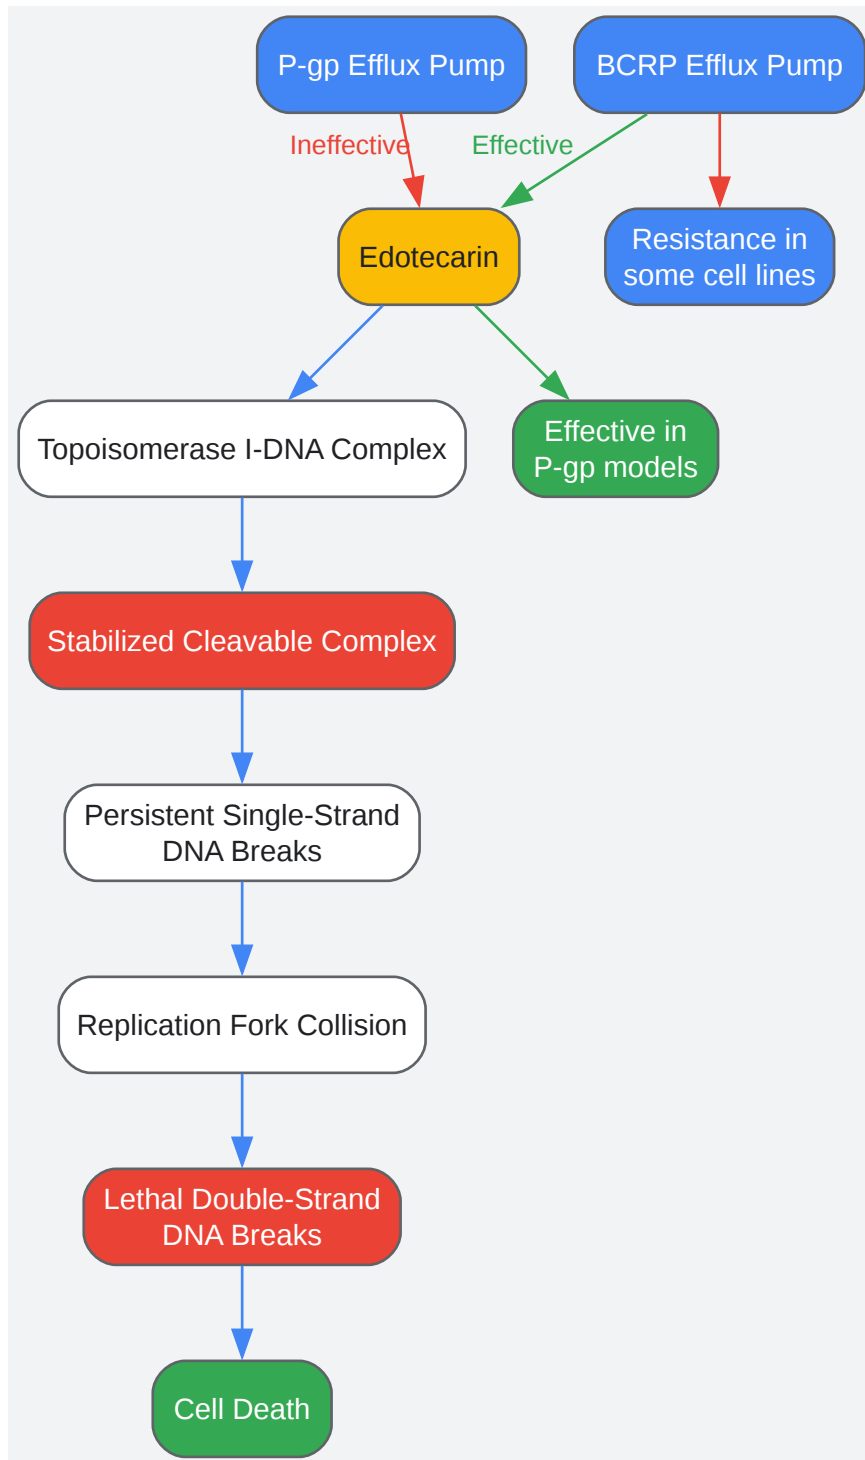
P-gp Efflux Pump

BCRP Efflux Pump

Ineffective

Effective

Edotecarin

Resistance in some cell lines

Topoisomerase I-DNA Complex

Effective in P-gp models

Stabilized Cleavable Complex

Persistent Single-Strand DNA Breaks

Replication Fork Collision

Lethal Double-Strand DNA Breaks

Cell Death